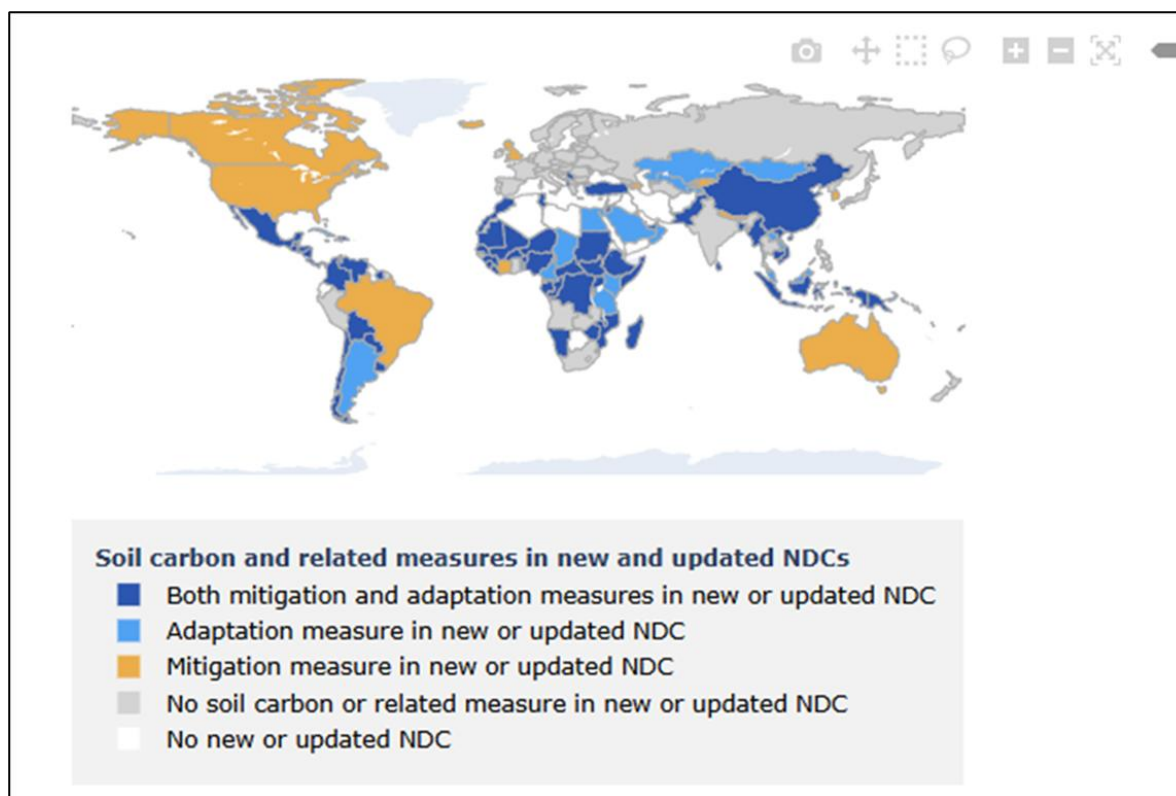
Soil carbon and related measures in new and updated NDCs

Both mitigation and adaptation measures in new or updated NDC

Adaptation measure in new or updated NDC

Mitigation measure in new or updated NDC

No soil carbon or related measure in new or updated NDC

No new or updated NDC